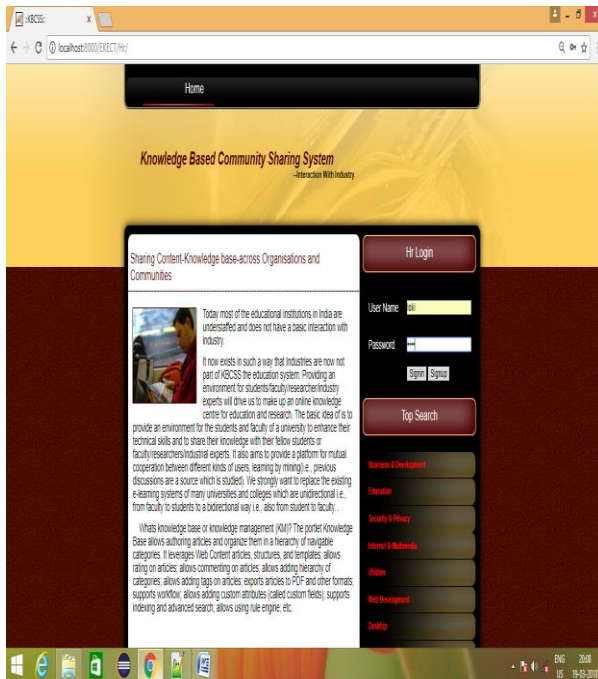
::KBCSS::

localhost:8000/EKECT/Hr/

Home

Knowledge Based Community Sharing System
--Interaction With Industry

Sharing Content-Knowledge base-across Organisations and Communities

Today most of the educational institutions in India are understaffed and does not have a basic interaction with industry.

It now exists in such a way that Industries are now not part of KBCSS the education system. Providing an environment for students/faculty/researcher/industry experts will drive us to make up an online knowledge centre for education and research. The basic idea of is to provide an environment for the students and faculty of a university to enhance their technical skills and to share their knowledge with their fellow students or faculty/researchers/industrial experts. It also aims to provide a platform for mutual cooperation between different kinds of users, learning by mining(i.e., previous discussions are a source which is studied). We strongly want to replace the existing e-learning systems of many universities and colleges which are unidirectional i.e., from faculty to students to a bidirectional way i.e., also from student to faculty...

Whats knowledge base or knowledge management (KM)? The portlet Knowledge Base allows authoring articles and organize them in a hierarchy of navigable categories. It leverages Web Content articles, structures, and templates; allows rating on articles; allows commenting on articles; allows adding hierarchy of categories; allows adding tags on articles; exports articles to PDF and other formats; supports workflow; allows adding custom attributes (called custom fields); supports indexing and advanced search; allows using rule engine; etc.

Hr Login

User Name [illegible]

Password ••••

Signin Signup

Top Search

Business & Development

Education

Security & Privacy

Internet & Multimedia

Utilities

Web Development

Desktop

ENG US 20:08 19-03-2018